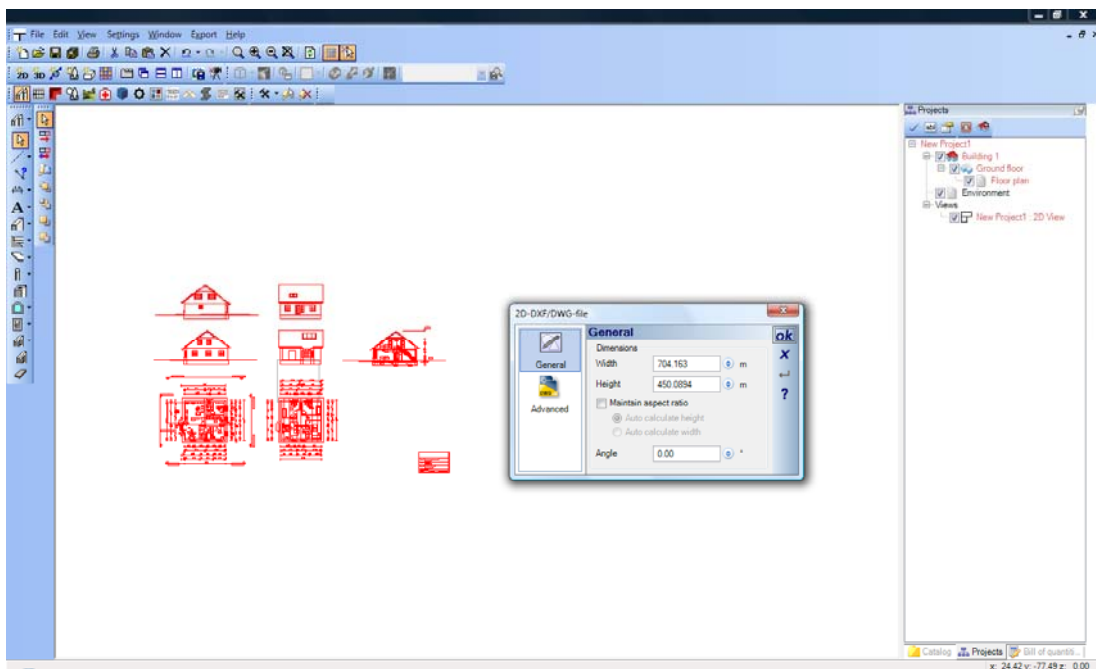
File Edit View Settings Window Export Help

2D 3D

A

Projects

New Project1
Building 1
Ground floor
Floor plan
Environment
Views
New Project1 : 2D View

2D-DXF/DWG-file

General

Advanced

General

Dimensions

Width 704.163 m

Height 450.0894 m

Maintain aspect ratio

Auto calculate height

Auto calculate width

Angle 0.00 °

ok

X

?

Catalog Projects Bill of quantiti...

x: 24.42 y: -77.49 z: 0.00